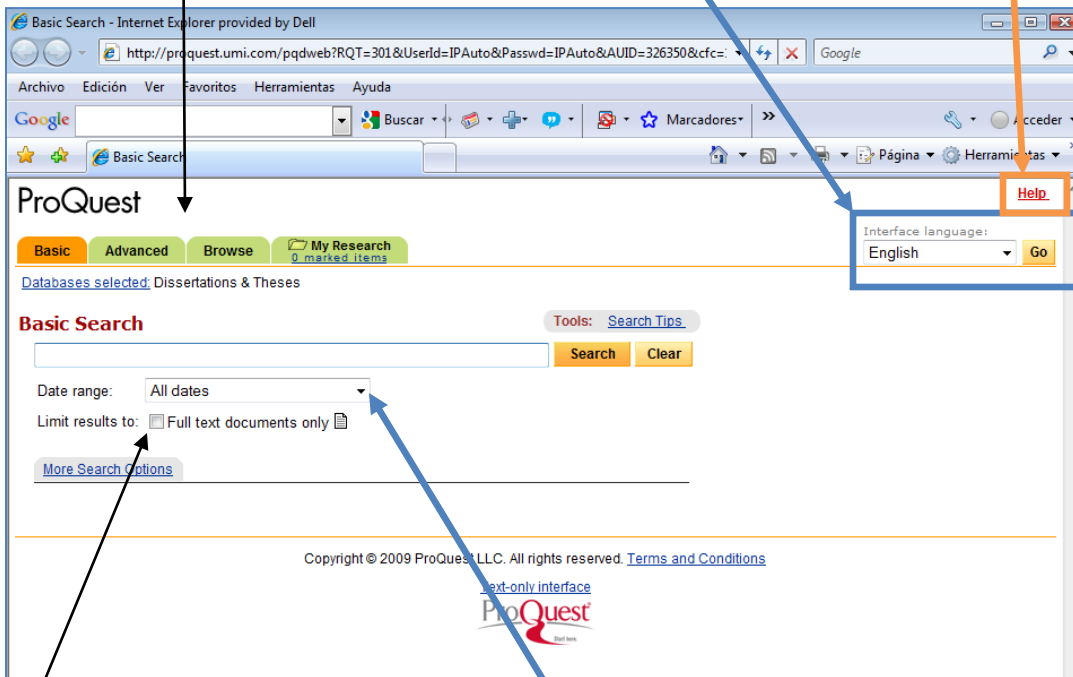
Basic Search - Internet Explorer provided by Dell

http://proquest.umi.com/pqdweb?RQT=301&UserId=IPAuto&Passwd=IPAuto&AUID=326350&cfc=

Google

Archivo Edición Ver Favoritos Herramientas Ayuda

Google Buscar Marcadores Acceder

Basic Search

Página Herramientas

ProQuest

Help

Interface language:

English Go

Basic Advanced Browse My Research 0 marked items

Databases selected: Dissertations & Theses

Basic Search

Tools: Search Tips

Search Clear

Date range: All dates

Limit results to: Full text documents only

More Search Options

Copyright © 2009 ProQuest LLC. All rights reserved. Terms and Conditions

Text-only interface

ProQuest

Start here.